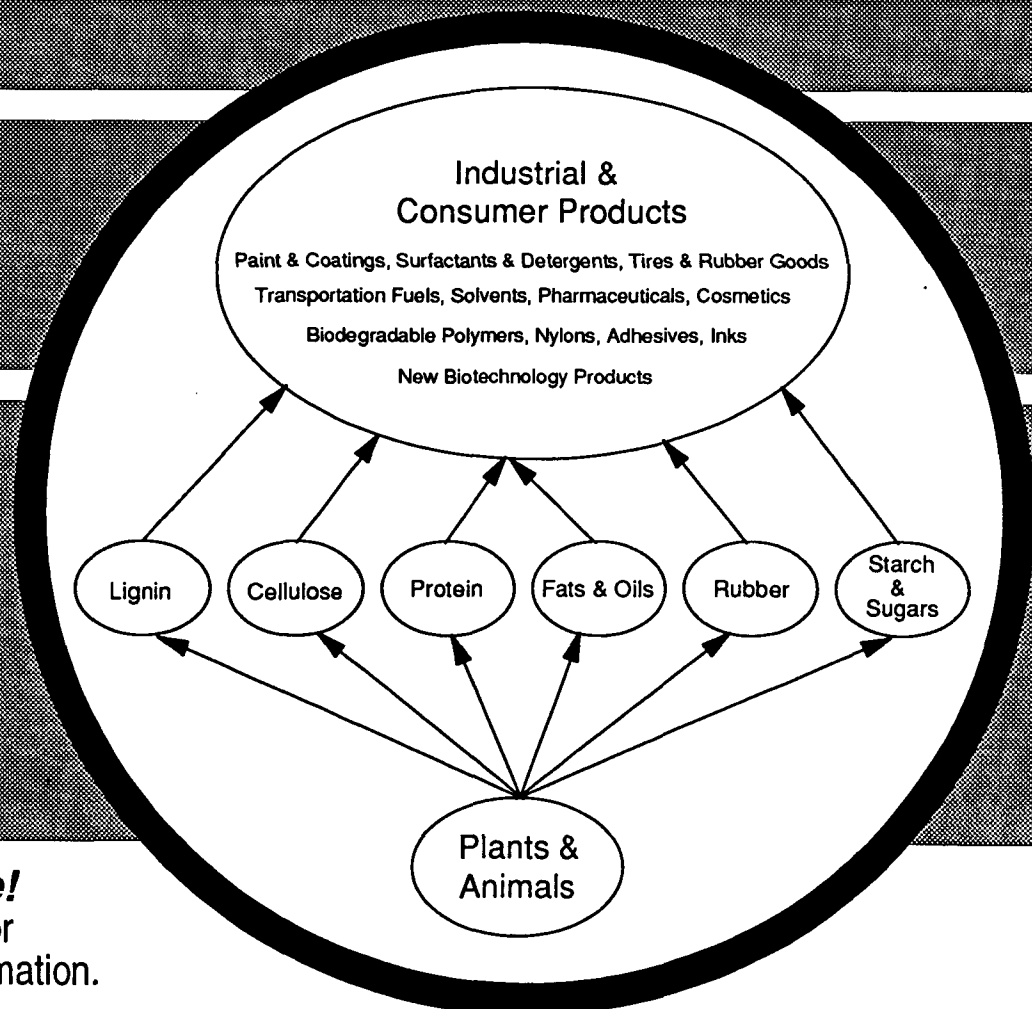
Industrial & Consumer Products

Paint & Coatings, Surfactants & Detergents, Tires & Rubber Goods

Transportation Fuels, Solvents, Pharmaceuticals, Cosmetics

Biodegradable Polymers, Nylons, Adhesives, Inks

New Biotechnology Products

Lignin

Cellulose

Protein

Fats & Oils

Rubber

Starch & Sugars

Plants & Animals

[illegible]e!
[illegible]r
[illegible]mation.